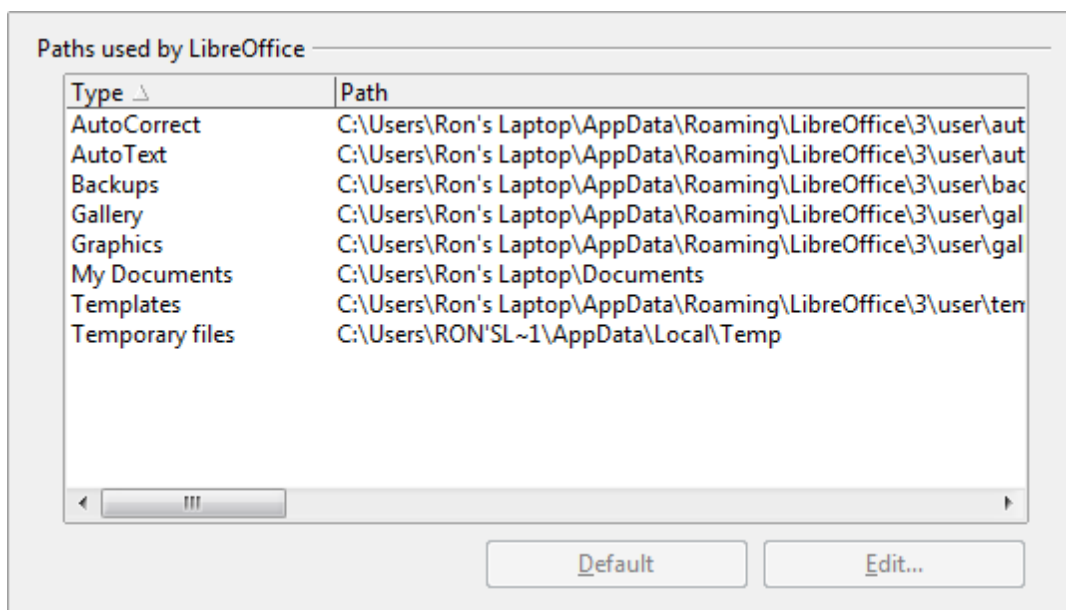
Paths used by LibreOffice

| Type △ | Path |
|---|---|
| AutoCorrect | C:\Users\Ron's Laptop\AppData\Roaming\LibreOffice\3\user\aut |
| AutoText | C:\Users\Ron's Laptop\AppData\Roaming\LibreOffice\3\user\aut |
| Backups | C:\Users\Ron's Laptop\AppData\Roaming\LibreOffice\3\user\bac |
| Gallery | C:\Users\Ron's Laptop\AppData\Roaming\LibreOffice\3\user\gal |
| Graphics | C:\Users\Ron's Laptop\AppData\Roaming\LibreOffice\3\user\gal |
| My Documents | C:\Users\Ron's Laptop\Documents |
| Templates | C:\Users\Ron's Laptop\AppData\Roaming\LibreOffice\3\user\tem |
| Temporary files | C:\Users\RON'SL~1\AppData\Local\Temp |

Default

Edit...